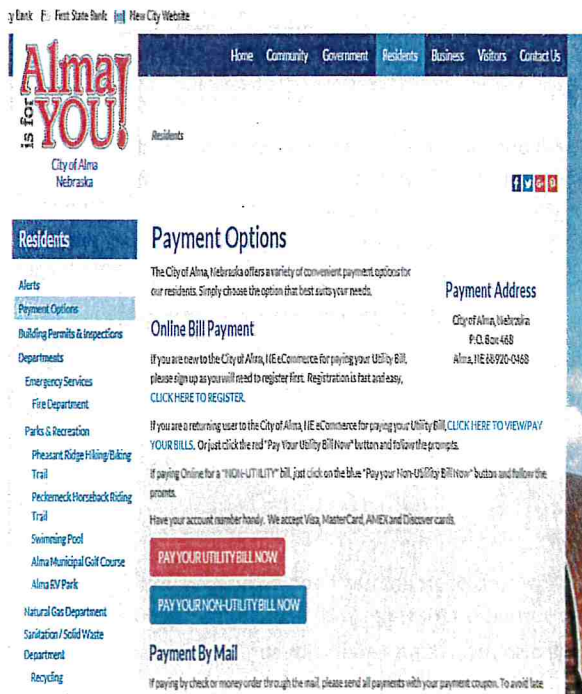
y Bank  First State Bank  New City Website

Alma is for YOU!

City of Alma Nebraska

Home Community Government Residents Business Visitors Contact Us

Residents

Residents

Alerts
Payment Options
Building Permits & Inspections
Departments
Emergency Services
Fire Department
Parks & Recreation
Pheasant Ridge Hiking/Biking Trail
Peckerneck Horseback Riding Trail
Swimming Pool
Alma Municipal Golf Course
Alma RV Park
Natural Gas Department
Sanitation / Solid Waste Department
Recycling

Payment Options

The City of Alma, Nebraska offers a variety of convenient payment options for our residents. Simply choose the option that best suits your needs.

Payment Address

City of Alma, Nebraska
P.O. Box 468
Alma, NE 68920-0468

Online Bill Payment

If you are new to the City of Alma, NE eCommerce for paying your Utility Bill, please sign up as you will need to register first. Registration is fast and easy, CLICK HERE TO REGISTER.

If you are a returning user to the City of Alma, NE eCommerce for paying your Utility Bill, CLICK HERE TO VIEW/PAY YOUR BILLS. Or just click the red "Pay Your Utility Bill Now" button and follow the prompts.

If paying Online for a "NON-UTILITY" bill, just click on the blue "Pay your Non-Utility Bill Now" button and follow the prompts.

Have your account number handy. We accept Visa, MasterCard, AMEX and Discover cards.

PAY YOUR UTILITY BILL NOW

PAY YOUR NON-UTILITY BILL NOW

Payment By Mail

If paying by check or money order through the mail, please send all payments with your payment coupon. To avoid late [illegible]